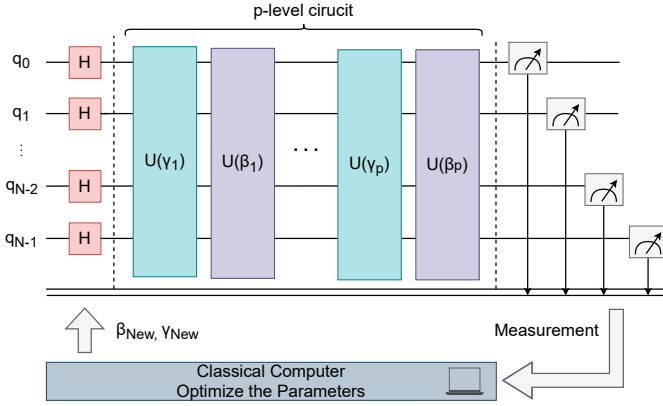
p-level cirucit

$q_0$ H

$q_1$ H

⋮

$q_{N-2}$ H

$q_{N-1}$ H

$U(\gamma_1)$ $U(\beta_1)$ ... $U(\gamma_p)$ $U(\beta_p)$

$\beta_{New}$, $\gamma_{New}$

Measurement

Classical Computer
Optimize the Parameters